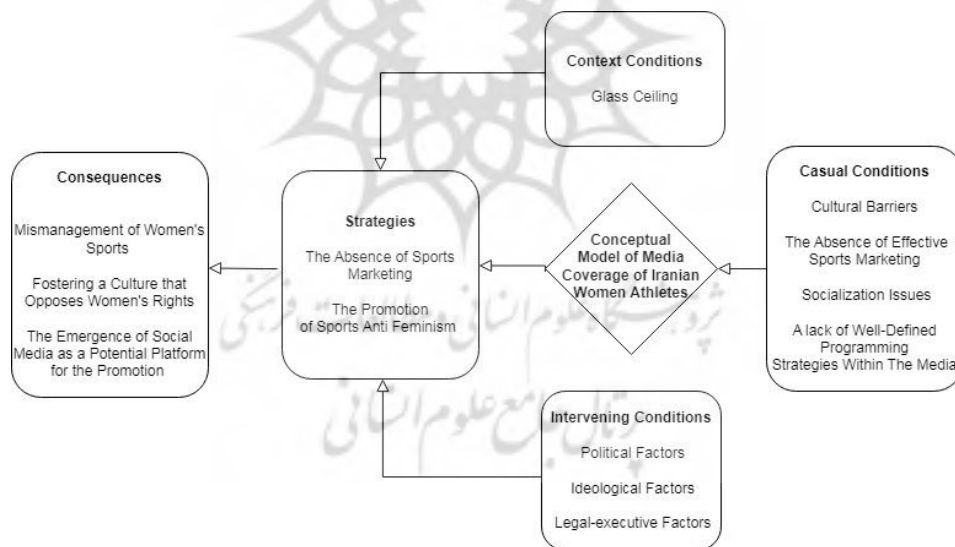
Context Conditions

Glass Ceiling

Consequences

Mismanagement of Women's Sports

Fostering a Culture that Opposes Women's Rights

The Emergence of Social Media as a Potential Platform for the Promotion

Strategies

The Absence of Sports Marketing

The Promotion of Sports Anti Feminism

Conceptual Model of Media Coverage of Iranian Women Athletes

Casual Conditions

Cultural Barriers

The Absence of Effective Sports Marketing

Socialization Issues

A lack of Well-Defined Programming Strategies Within The Media

Intervening Conditions

Political Factors

Ideological Factors

Legal-executive Factors

پرتال جامع علوم انسانی